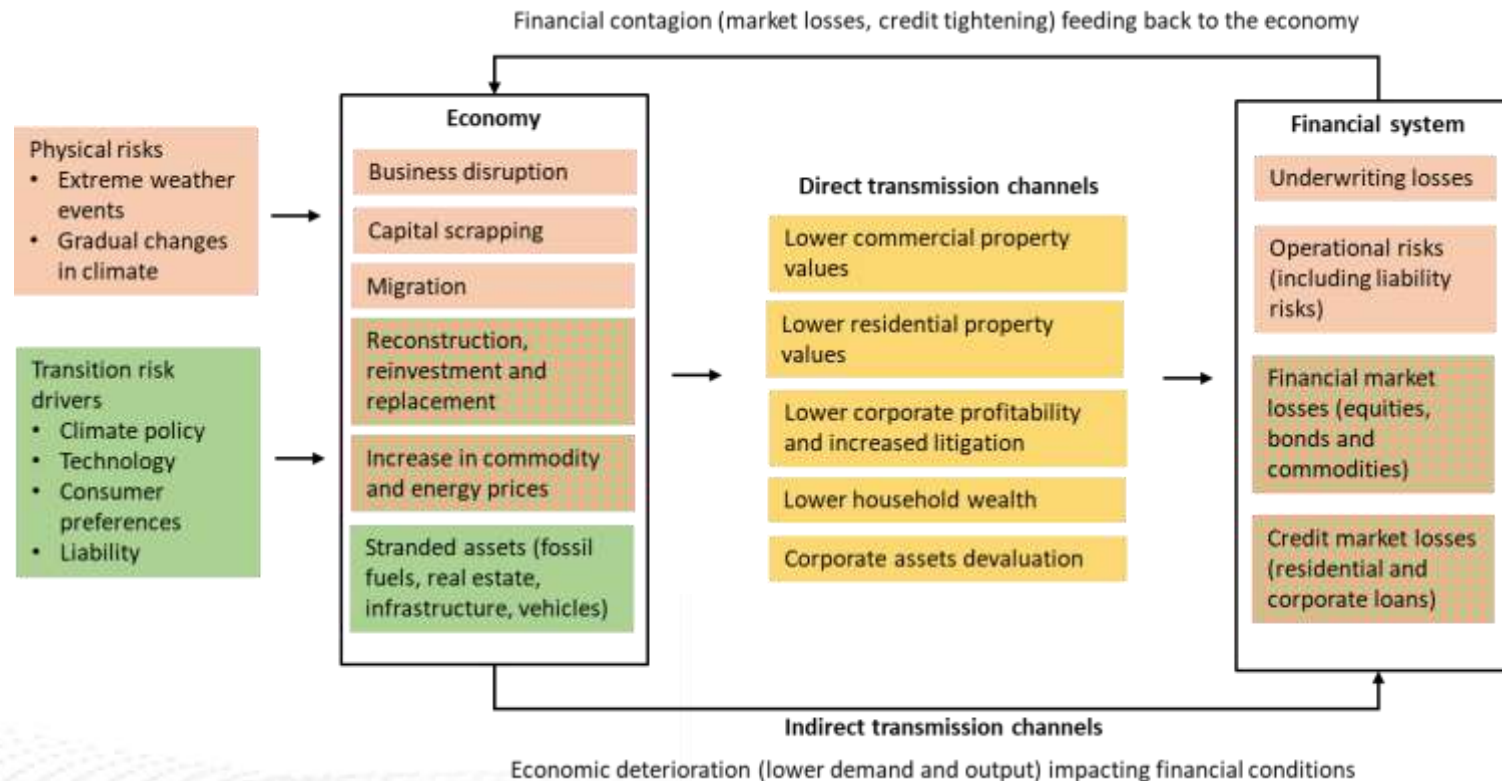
Financial contagion (market losses, credit tightening) feeding back to the economy

Physical risks
• Extreme weather events
• Gradual changes in climate

Transition risk drivers
• Climate policy
• Technology
• Consumer preferences
• Liability

Economy

Business disruption

Capital scrapping

Migration

Reconstruction, reinvestment and replacement

Increase in commodity and energy prices

Stranded assets (fossil fuels, real estate, infrastructure, vehicles)

Direct transmission channels

Lower commercial property values

Lower residential property values

Lower corporate profitability and increased litigation

Lower household wealth

Corporate assets devaluation

Financial system

Underwriting losses

Operational risks (including liability risks)

Financial market losses (equities, bonds and commodities)

Credit market losses (residential and corporate loans)

Indirect transmission channels

Economic deterioration (lower demand and output) impacting financial conditions